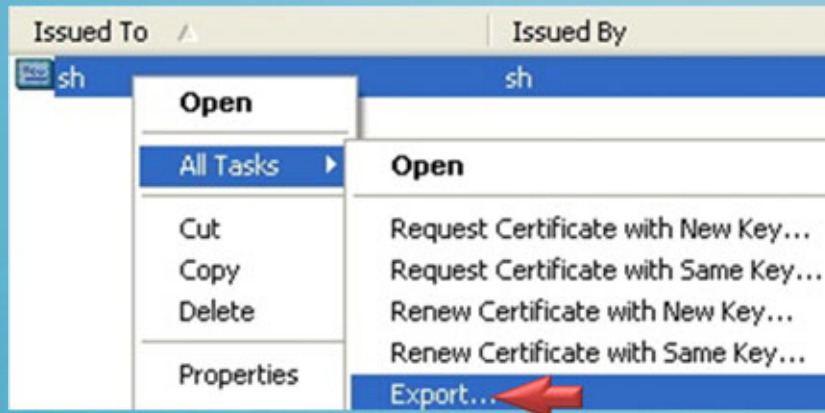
| Issued To | Issued By |
|---|---|
| sh | sh |

Open

All Tasks

Cut

Copy

Delete

Properties

Open

Request Certificate with New Key...

Request Certificate with Same Key...

Renew Certificate with New Key...

Renew Certificate with Same Key...

Export...